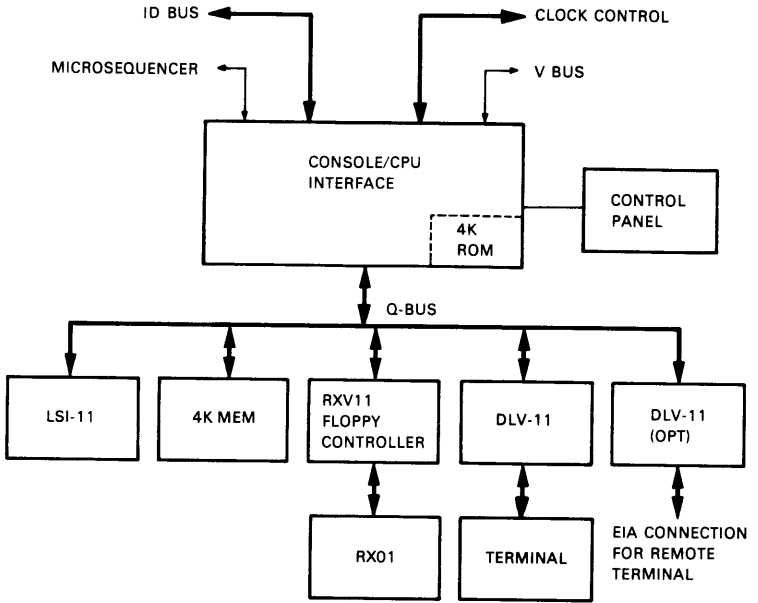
ID BUS

CLOCK CONTROL

MICROSEQUENCER

V BUS

CONSOLE/CPU INTERFACE

4K ROM

CONTROL PANEL

Q-BUS

LSI-11

4K MEM

RXV11 FLOPPY CONTROLLER

DLV-11

DLV-11 (OPT)

RX01

TERMINAL

EIA CONNECTION FOR REMOTE TERMINAL